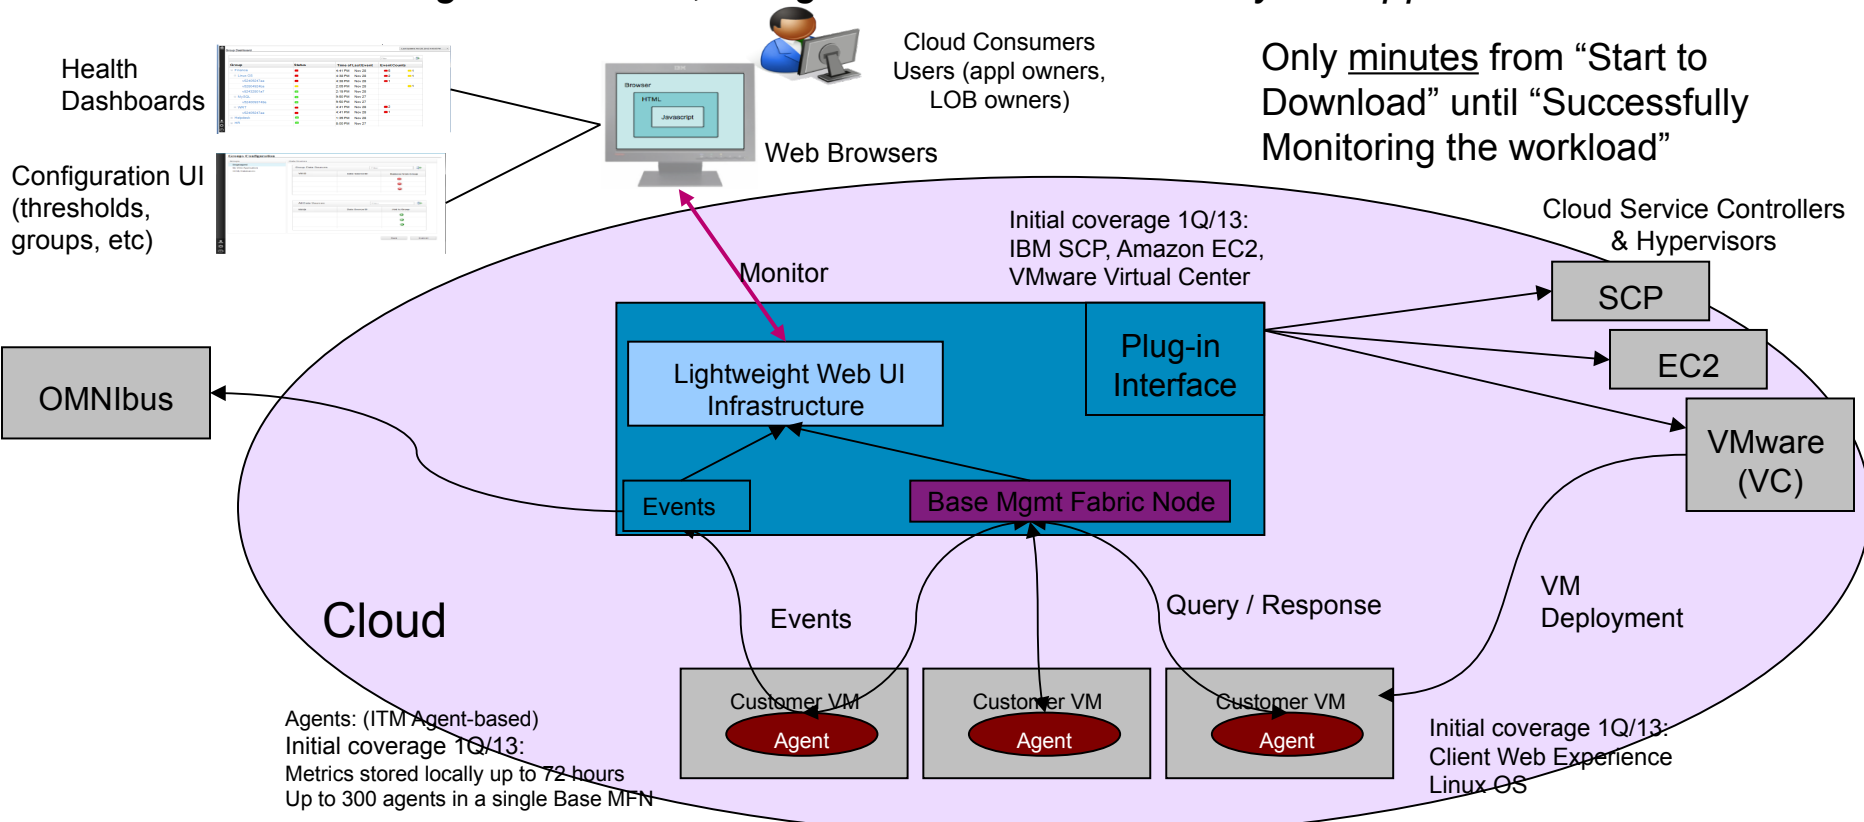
Health Dashboards

Configuration UI (thresholds, groups, etc)

Browser
HTML
Javascript

Cloud Consumers Users (appl owners, LOB owners)

Web Browsers

Only minutes from “Start to Download” until “Successfully Monitoring the workload”

Cloud Service Controllers & Hypervisors

Initial coverage 1Q/13: IBM SCP, Amazon EC2, VMware Virtual Center

Monitor

SCP

EC2

OMNIbus

Lightweight Web UI Infrastructure

Plug-in Interface

VMware (VC)

Events

Base Mgmt Fabric Node

Cloud

Events

Query / Response

VM Deployment

Customer VM
Agent

Customer VM
Agent

Customer VM
Agent

Agents: (ITM Agent-based)
Initial coverage 1Q/13:
Metrics stored locally up to 72 hours
Up to 300 agents in a single Base MFN

Initial coverage 1Q/13:
Client Web Experience
Linux OS